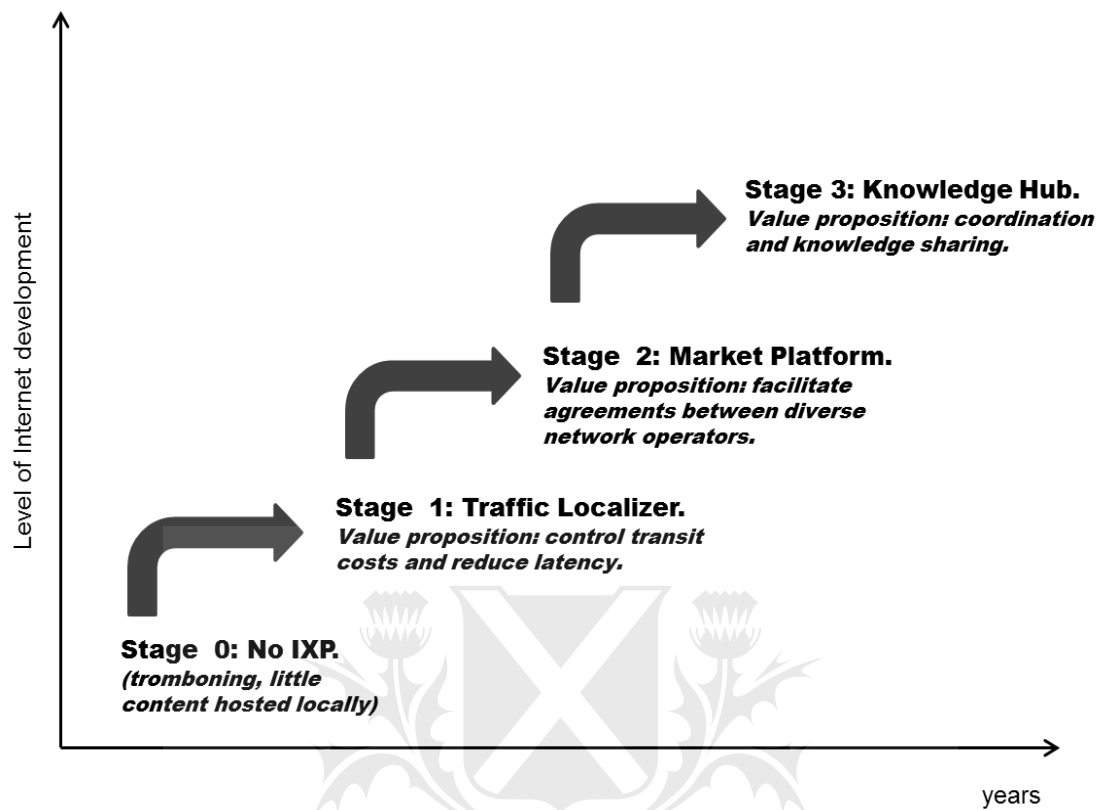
Level of Internet development

Stage 3: Knowledge Hub.
Value proposition: coordination and knowledge sharing.

Stage 2: Market Platform.
Value proposition: facilitate agreements between diverse network operators.

Stage 1: Traffic Localizer.
Value proposition: control transit costs and reduce latency.

Stage 0: No IXP.
(tromboning, little content hosted locally)

years